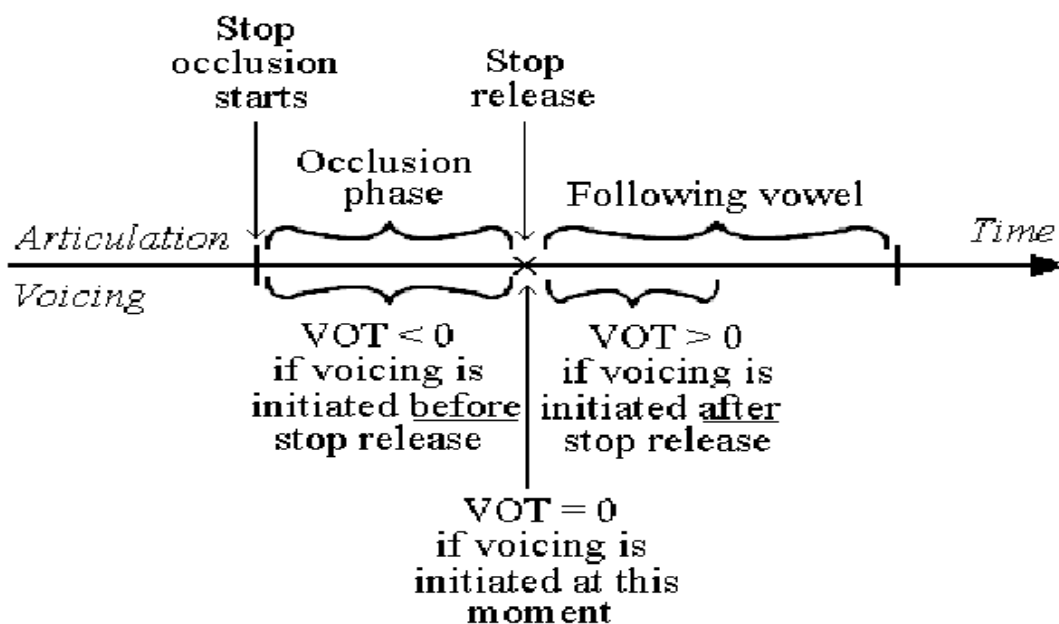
Stop occlusion starts

Stop release

Occlusion phase

Following vowel

Articulation

Time

Voicing

VOT < 0 if voicing is initiated before stop release

VOT > 0 if voicing is initiated after stop release

VOT = 0 if voicing is initiated at this moment